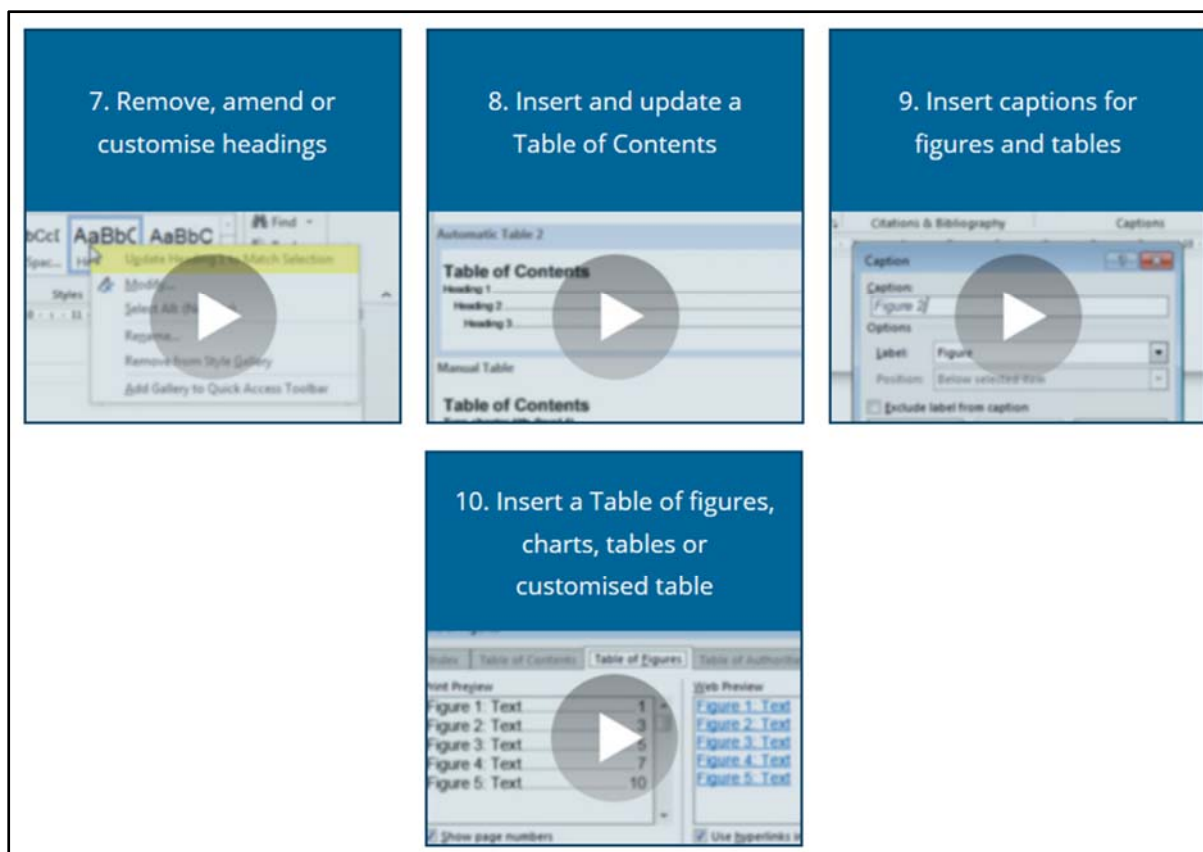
7. Remove, amend or customise headings

bCcI AaBbC AaBbC
Find
Spac... He
Styles
Update Heading 1 to Match Selection
Modify...
Select All (N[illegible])
Rename...
Remove from Style Gallery
Add Gallery to Quick Access Toolbar

8. Insert and update a Table of Contents

Automatic Table 2
Table of Contents
Heading 1
Heading 2
Heading 3
Manual Table
Table of Contents

9. Insert captions for figures and tables

Citations & Bibliography
Captions
Caption
Caption:
Figure 2
Options
Label: Figure
Position: Below selected item
Exclude label from caption

10. Insert a Table of figures, charts, tables or customised table

Index
Table of Contents
Table of Figures
Table of Authorities
Print Preview
Figure 1: Text 1
Figure 2: Text 3
Figure 3: Text 5
Figure 4: Text 7
Figure 5: Text 10
Show page numbers
Web Preview
Figure 1: Text
Figure 2: Text
Figure 3: Text
Figure 4: Text
Figure 5: Text
Use hyperlinks i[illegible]